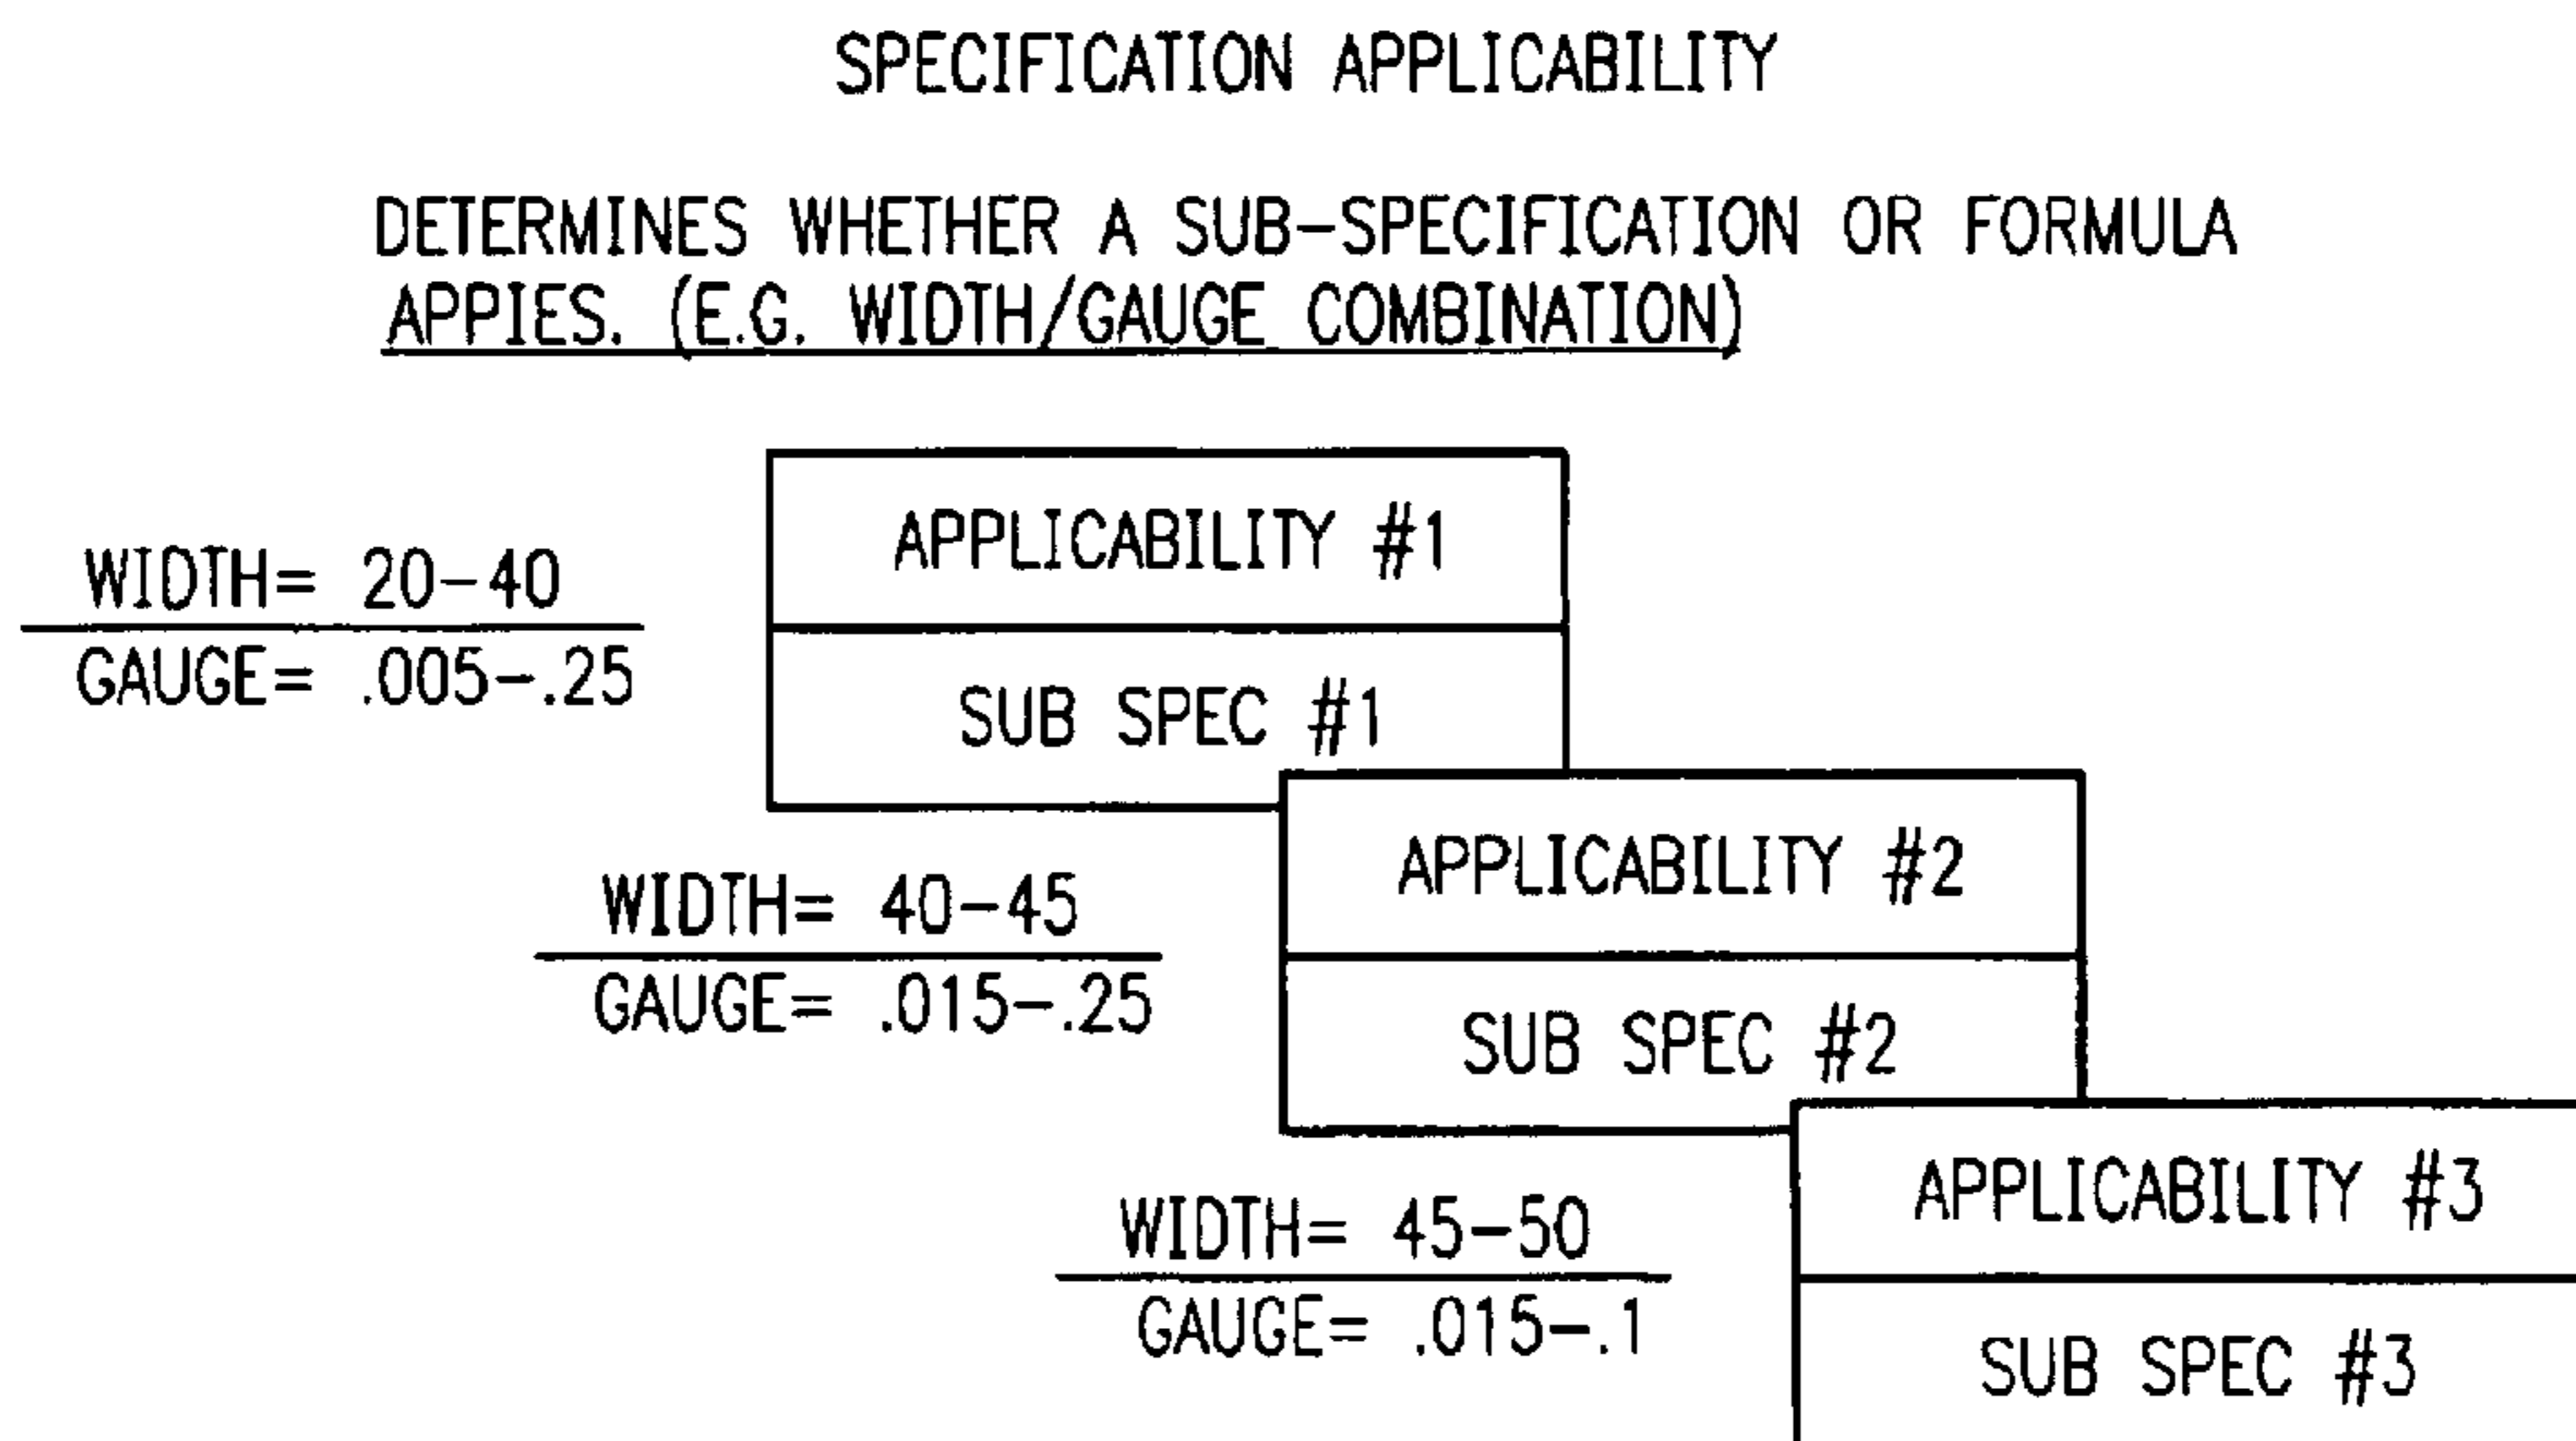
SPECIFICATION APPLICABILITY

DETERMINES WHETHER A SUB-SPECIFICATION OR FORMULA APPIES. (E.G. WIDTH/GAUGE COMBINATION)

WIDTH= 20-40
GAUGE= .005-.25

APPLICABILITY #1

SUB SPEC #1

WIDTH= 40-45
GAUGE= .015-.25

APPLICABILITY #2

SUB SPEC #2

WIDTH= 45-50
GAUGE= .015-.1

APPLICABILITY #3

SUB SPEC #3